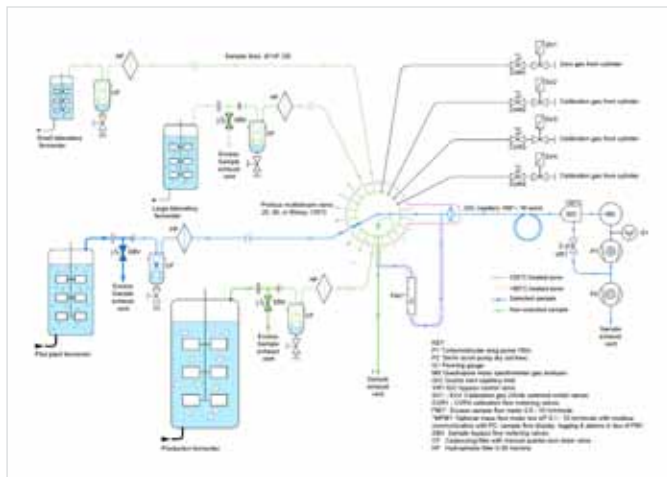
Sample lines: 40°-45° OD

Zero gas from cylinder

Calibration gas from cylinder

Calibration gas from cylinder

Calibration gas from cylinder

Small laboratory fermenter

Large laboratory fermenter

Excess Sample exhaust vent

Prima-a multistream valve 20, 30, or 60way 130°C

Pilot plant fermenter

Excess Sample exhaust vent

Production fermenter

Excess Sample exhaust vent

Sample exhaust vent

Sample exhaust vent

130°C heated zone

160°C heated zone

Selected sample

Non-selected sample

KEY

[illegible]